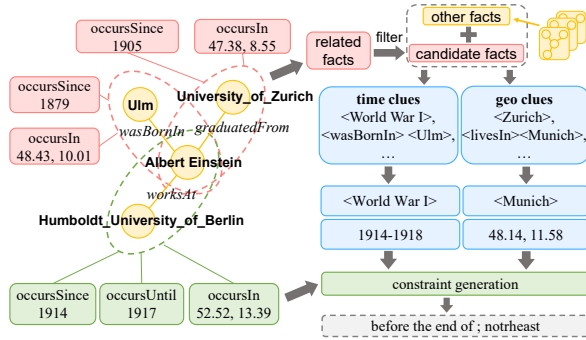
occursSince 1905

occursIn 47.38, 8.55

occursSince 1879

Ulm

University_of_Zurich

wasBornIn

graduatedFrom

occursIn 48.43, 10.01

Albert Einstein

worksAt

Humboldt_University_of_Berlin

occursSince 1914

occursUntil 1917

occursIn 52.52, 13.39

related facts

filter

other facts

candidate facts

time clues
<World War I>,
<wasBornIn> <Ulm>,
…

geo clues
<Zurich>,
<livesIn><Munich>,
…

<World War I>

<Munich>

1914-1918

48.14, 11.58

constraint generation

before the end of ; notrheast